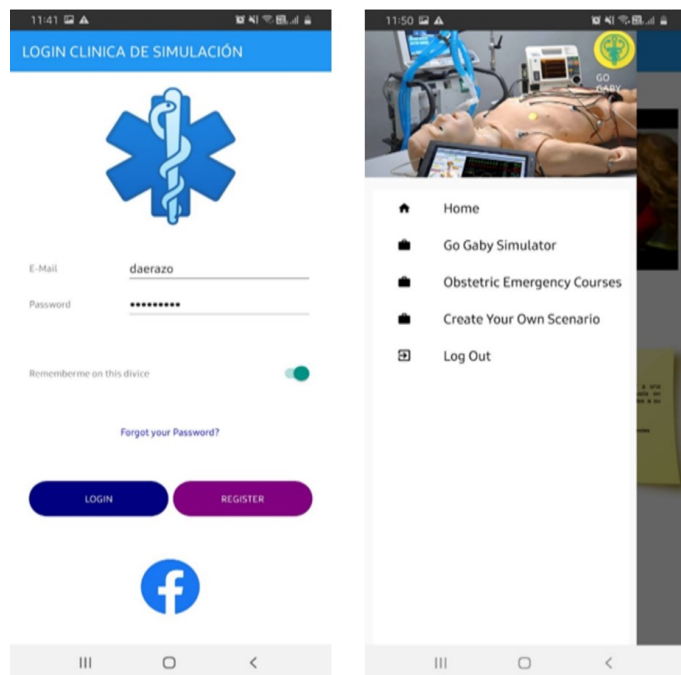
11:41

LOGIN CLINICA DE SIMULACIÓN

E-Mail daerazo

Password •••••••••

Rememberme on this divice

Forgot your Password?

LOGIN

REGISTER

11:50

GO GABY

Home

Go Gaby Simulator

Obstetric Emergency Courses

Create Your Own Scenario

Log Out